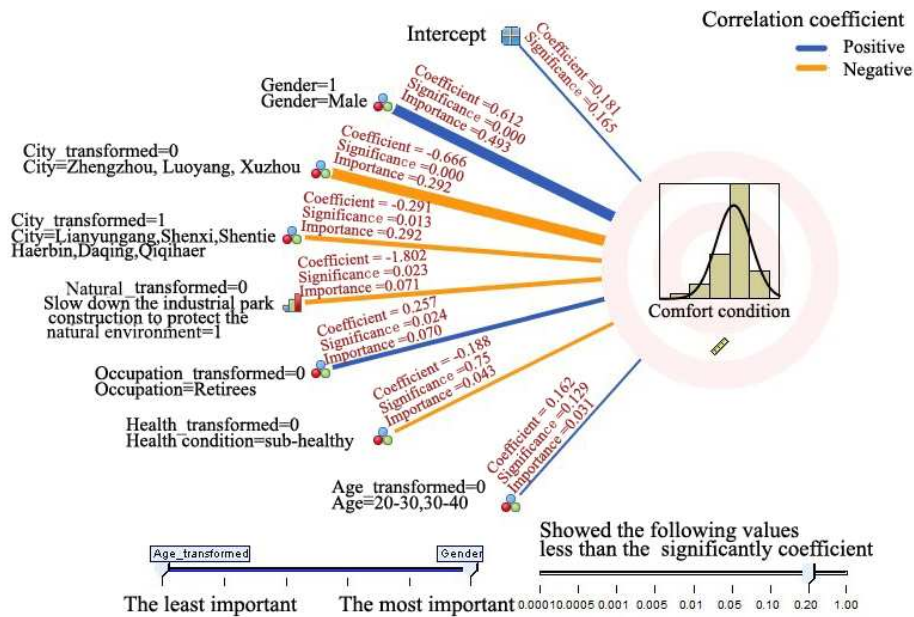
Intercept

Coefficient =0.181
Significance =0.165

Correlation coefficient
Positive
Negative

Gender=1
Gender=Male

Coefficient =0.612
Significance =0.000
Importance =0.493

City_transformed=0
City=Zhengzhou, Luoyang, Xuzhou

Coefficient = -0.666
Significance =0.000
Importance =0.292

City_transformed=1
City=Lianyungang,Shenxi,Shentie Haerbin,Daqing,Qiqihaer

Coefficient = -0.291
Significance =0.013
Importance =0.292

Natural_transformed=0
Slow down the industrial park construction to protect the natural environment=1

Coefficient = -1.802
Significance =0.023
Importance =0.071

Comfort condition

Occupation_transformed=0
Occupation=Retirees

Coefficient = 0.257
Significance =0.024
Importance =0.070

Health_transformed=0
Health condition=sub-healthy

Coefficient = -0.188
Significance =0.75
Importance =0.043

Age_transformed=0
Age=20-30,30-40

Coefficient = 0.162
Significance =0.129
Importance =0.031

Age_transformed
Gender

The least important
The most important

Showed the following values less than the significantly coefficient

0.0001 0.0005 0.001 0.005 0.01 0.05 0.10 0.20 1.00